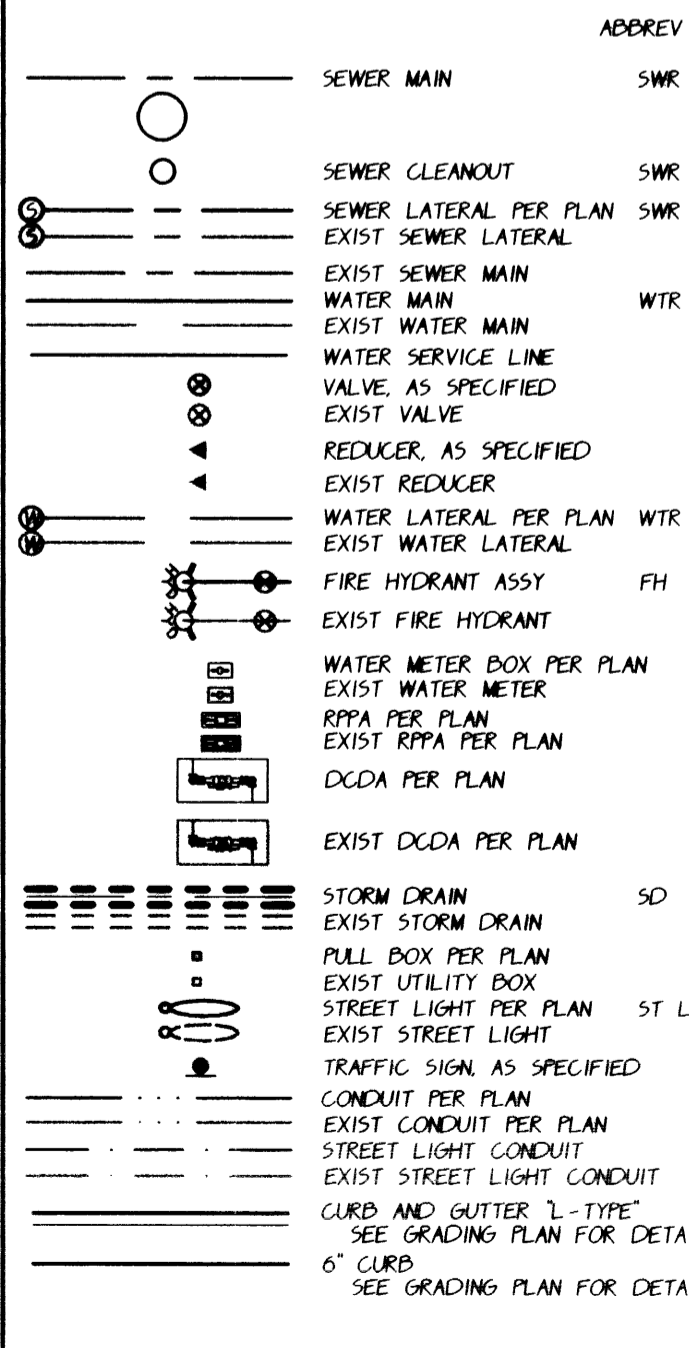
ABBREV

SEWER MAIN SWR

SEWER CLEANOUT SWR

S SEWER LATERAL PER PLAN SWR
S EXIST SEWER LATERAL

EXIST SEWER MAIN
WATER MAIN WTR
EXIST WATER MAIN
WATER SERVICE LINE
VALVE, AS SPECIFIED
EXIST VALVE
REDUCER, AS SPECIFIED
EXIST REDUCER
W WATER LATERAL PER PLAN WTR
W EXIST WATER LATERAL
FIRE HYDRANT ASSY FH
EXIST FIRE HYDRANT
WATER METER BOX PER PLAN
EXIST WATER METER
RPPA PER PLAN
EXIST RPPA PER PLAN
DCDA PER PLAN

EXIST DCDA PER PLAN

STORM DRAIN SD
EXIST STORM DRAIN
PULL BOX PER PLAN
EXIST UTILITY BOX
STREET LIGHT PER PLAN ST L
EXIST STREET LIGHT
TRAFFIC SIGN, AS SPECIFIED
CONDUIT PER PLAN
EXIST CONDUIT PER PLAN
STREET LIGHT CONDUIT
EXIST STREET LIGHT CONDUIT
CURB AND GUTTER "L-TYPE"
SEE GRADING PLAN FOR DETA
6" CURB
SEE GRADING PLAN FOR DETA